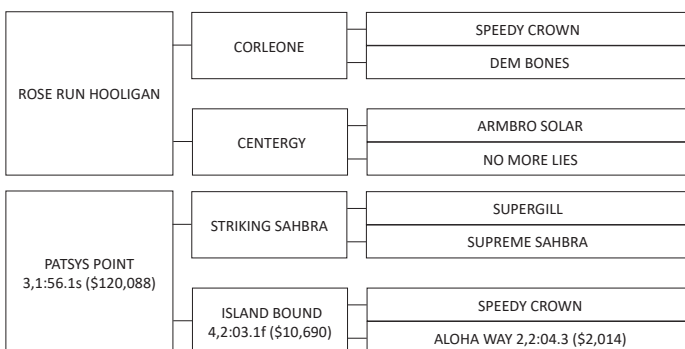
ROSE RUN HOOLIGAN

CORLEONE

SPEEDY CROWN

DEM BONES

CENTERGY

ARMBRO SOLAR

NO MORE LIES

PATSYS POINT
3,1:56.1s ($120,088)

STRIKING SAHBRA

SUPERGILL

SUPREME SAHBRA

ISLAND BOUND
4,2:03.1f ($10,690)

SPEEDY CROWN

ALOHA WAY 2,2:04.3 ($2,014)